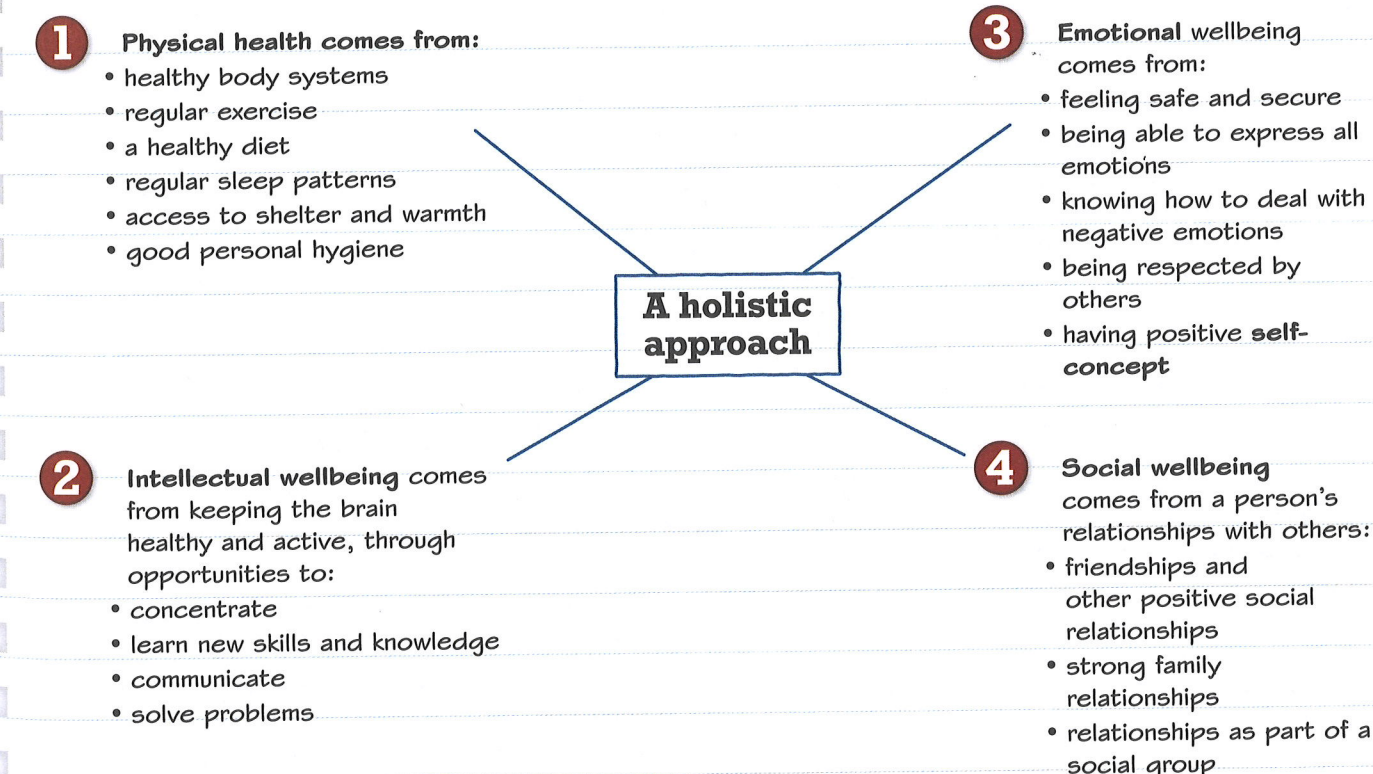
1 **Physical health comes from:**
- healthy body systems
- regular exercise
- a healthy diet
- regular sleep patterns
- access to shelter and warmth
- good personal hygiene

3 **Emotional** wellbeing comes from:
- feeling safe and secure
- being able to express all emotions
- knowing how to deal with negative emotions
- being respected by others
- having positive **self-concept**

**A holistic approach**

2 **Intellectual wellbeing** comes from keeping the brain healthy and active, through opportunities to:
- concentrate
- learn new skills and knowledge
- communicate
- solve problems

4 **Social wellbeing** comes from a person's relationships with others:
- friendships and other positive social relationships
- strong family relationships
- relationships as part of a social group